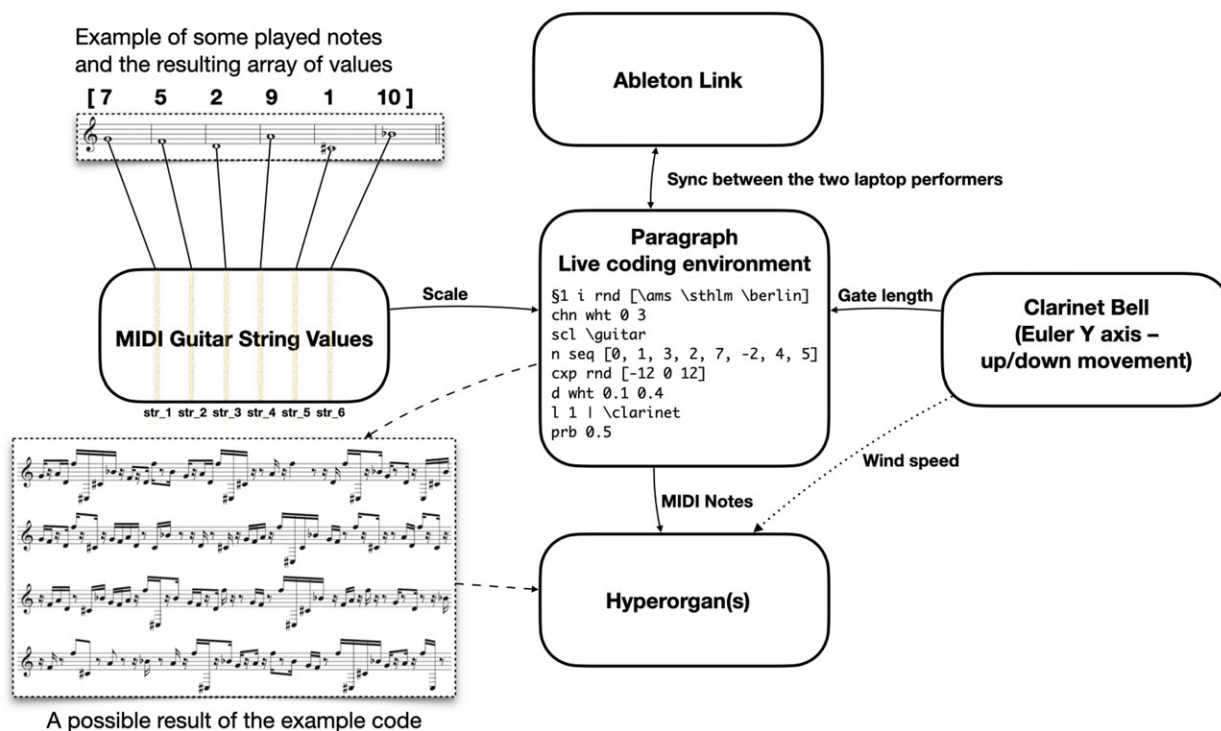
Example of some played notes and the resulting array of values

[ 7 5 2 9 1 10 ]

Ableton Link

Sync between the two laptop performers

Paragraph
Live coding environment

§1 i rnd [\ams \sthlm \berlin]
chn wht 0 3
scl \guitar
n seq [0, 1, 3, 2, 7, -2, 4, 5]
cxp rnd [-12 0 12]
d wht 0.1 0.4
l 1 | \clarinet
prb 0.5

Scale

Gate length

MIDI Guitar String Values

str_1 str_2 str_3 str_4 str_5 str_6

Clarinet Bell
(Euler Y axis – up/down movement)

Wind speed

MIDI Notes

Hyperorgan(s)

A possible result of the example code